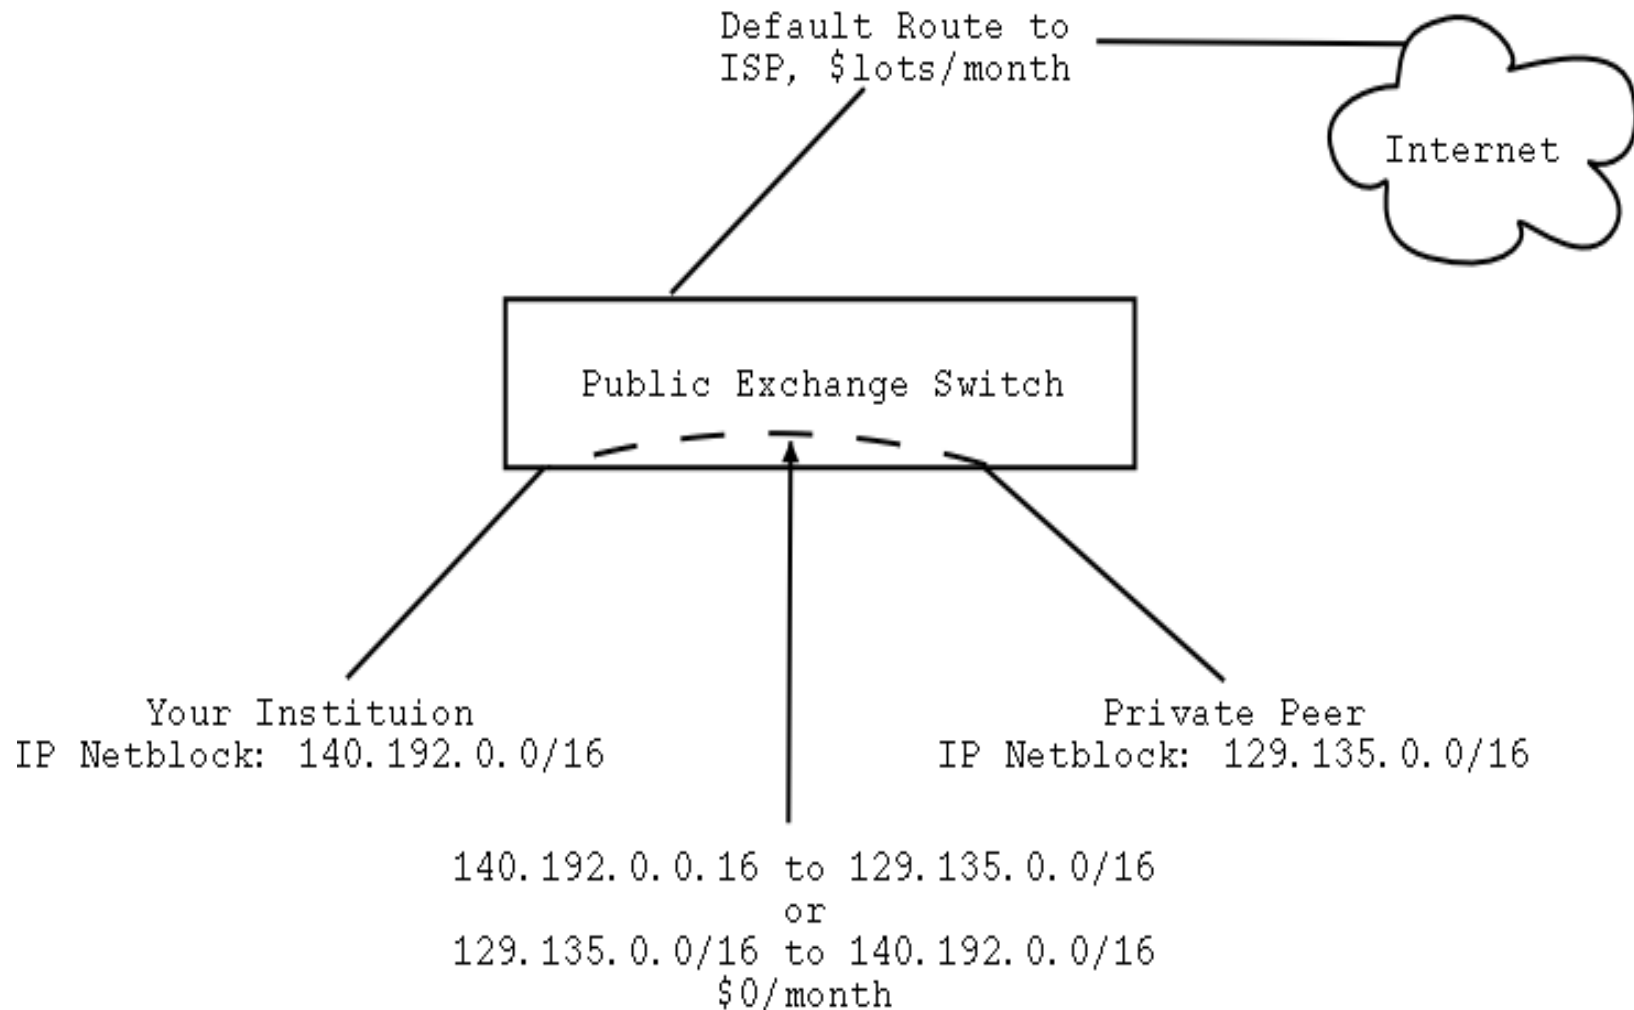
Default Route to
ISP, \$lots/month

Internet

Public Exchange Switch

Your Instituion
IP Netblock: 140.192.0.0/16

Private Peer
IP Netblock: 129.135.0.0/16

140.192.0.0.16 to 129.135.0.0/16
or
129.135.0.0/16 to 140.192.0.0/16
\$0/month